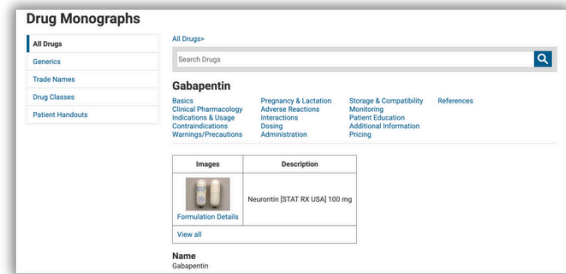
Drug Monographs

All Drugs
Generics
Trade Names
Drug Classes
Patient Handouts

All Drugs>

Search Drugs

Gabapentin

Basics
Clinical Pharmacology
Indications & Usage
Contraindications
Warnings/Precautions

Pregnancy & Lactation
Adverse Reactions
Interactions
Dosing
Administration

Storage & Compatibility
Monitoring
Patient Education
Additional Information
Pricing

References

| Images | Description |
|---|---|
| Formulation Details | Neurontin [STAT RX USA] 100 mg |
| View all | |

Name
Gabapentin